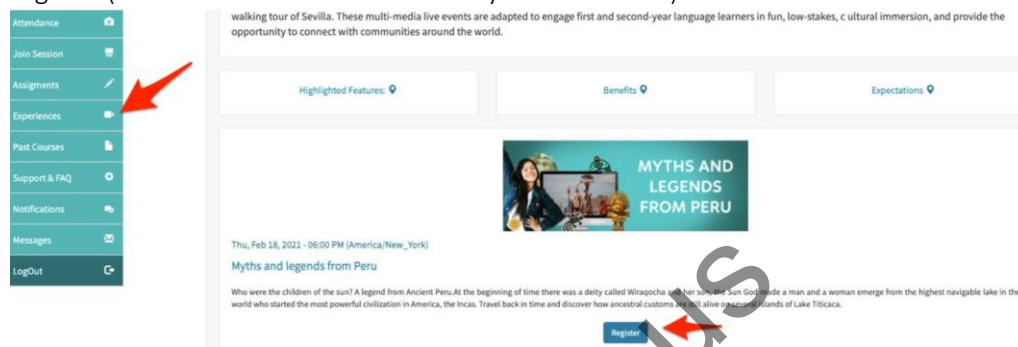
Attendance

Join Session

Assigments

Experiences

Past Courses

Support & FAQ

Notifications

Messages

LogOut

walking tour of Sevilla. These multi-media live events are adapted to engage first and second-year language learners in fun, low-stakes, c ultural immersion, and provide the opportunity to connect with communities around the world.

Highlighted Features:

Benefits

Expectations

MYTHS AND LEGENDS FROM PERU

Thu, Feb 18, 2021 - 06:00 PM (America/New_York)

Myths and legends from Peru

Who were the children of the sun? A legend from Ancient Peru.At the beginning of time there was a deity called Wiraqocha and her son, the Sun God made a man and a woman emerge from the highest navigable lake in the world who started the most powerful civilization in America, the Incas. Travel back in time and discover how ancestral customs are still alive on several islands of Lake Titicaca.

Register